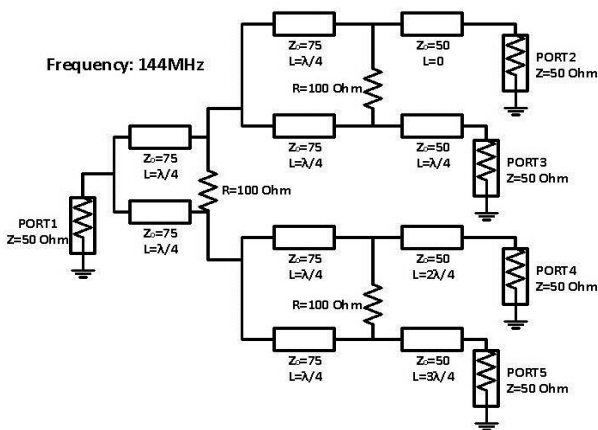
Frequency: 144MHz

$Z_0$=75
L=λ/4

$Z_0$=50
L=0

PORT2
Z=50 Ohm

R=100 Ohm

$Z_0$=75
L=λ/4

$Z_0$=50
L=λ/4

PORT3
Z=50 Ohm

$Z_0$=75
L=λ/4

R=100 Ohm

PORT1
Z=50 Ohm

$Z_0$=75
L=λ/4

$Z_0$=75
L=λ/4

$Z_0$=50
L=2λ/4

PORT4
Z=50 Ohm

R=100 Ohm

$Z_0$=75
L=λ/4

$Z_0$=50
L=3λ/4

PORT5
Z=50 Ohm